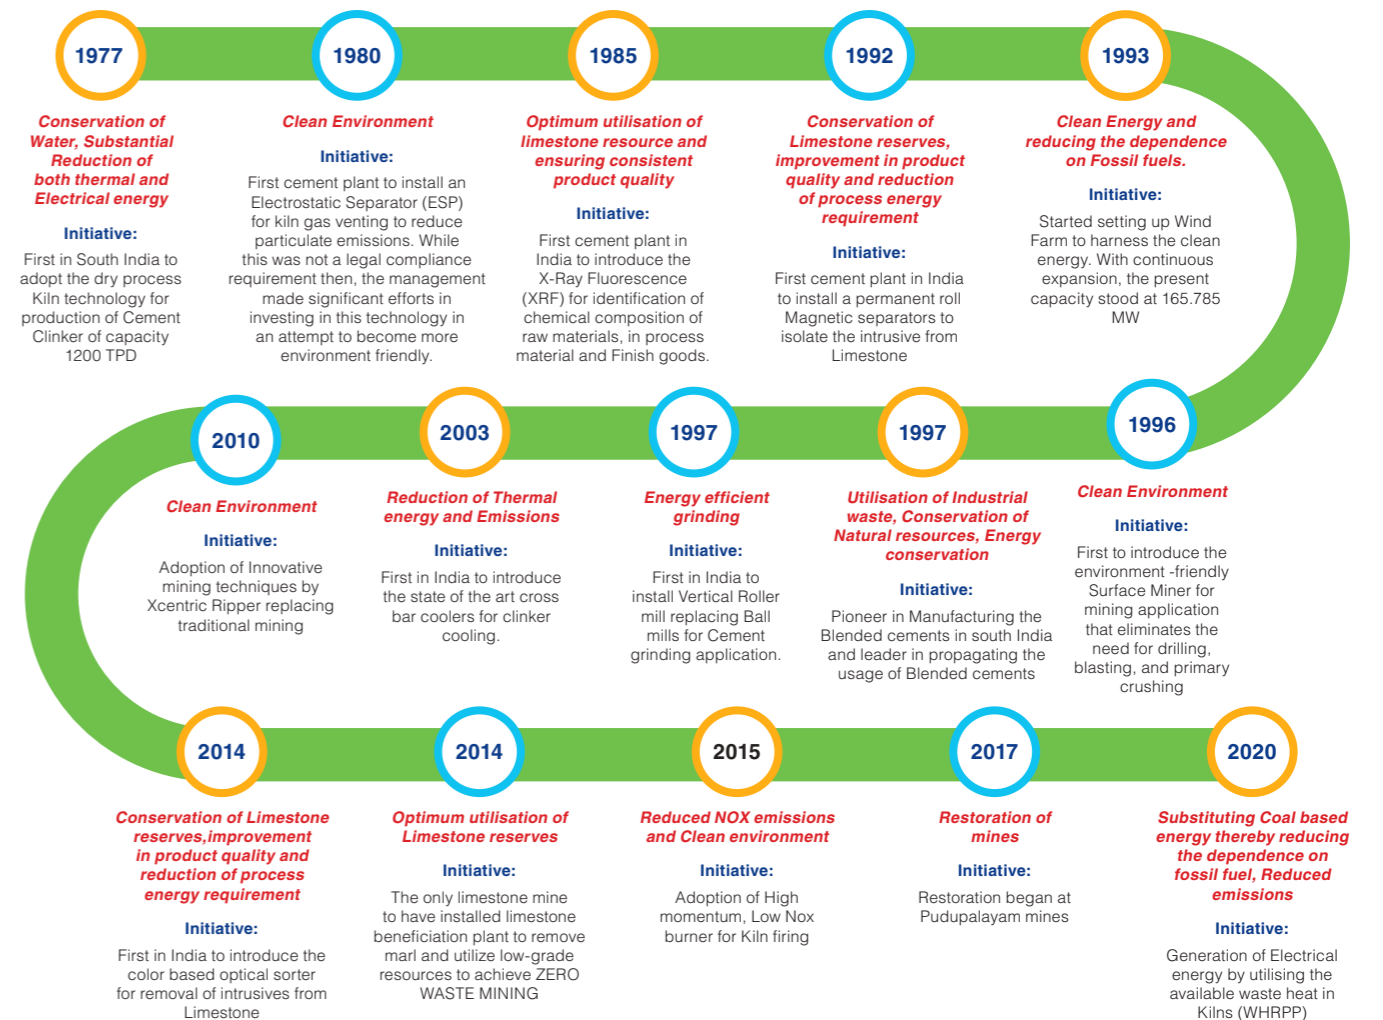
1977

Conservation of Water, Substantial Reduction of both thermal and Electrical energy

Initiative:

First in South India to adopt the dry process Kiln technology for production of Cement Clinker of capacity 1200 TPD

1980

Clean Environment

Initiative:

First cement plant to install an Electrostatic Separator (ESP) for kiln gas venting to reduce particulate emissions. While this was not a legal compliance requirement then, the management made significant efforts in investing in this technology in an attempt to become more environment friendly.

1985

Optimum utilisation of limestone resource and ensuring consistent product quality

Initiative:

First cement plant in India to introduce the X-Ray Fluorescence (XRF) for identification of chemical composition of raw materials, in process material and Finish goods.

1992

Conservation of Limestone reserves, improvement in product quality and reduction of process energy requirement

Initiative:

First cement plant in India to install a permanent roll Magnetic separators to isolate the intrusive from Limestone

1993

Clean Energy and reducing the dependence on Fossil fuels.

Initiative:

Started setting up Wind Farm to harness the clean energy. With continuous expansion, the present capacity stood at 165.785 MW

2010

Clean Environment

Initiative:

Adoption of Innovative mining techniques by Xcentric Ripper replacing traditional mining

2003

Reduction of Thermal energy and Emissions

Initiative:

First in India to introduce the state of the art cross bar coolers for clinker cooling.

1997

Energy efficient grinding

Initiative:

First in India to install Vertical Roller mill replacing Ball mills for Cement grinding application.

1997

Utilisation of Industrial waste, Conservation of Natural resources, Energy conservation

Initiative:

Pioneer in Manufacturing the Blended cements in south India and leader in propagating the usage of Blended cements

1996

Clean Environment

Initiative:

First to introduce the environment -friendly Surface Miner for mining application that eliminates the need for drilling, blasting, and primary crushing

2014

Conservation of Limestone reserves,improvement in product quality and reduction of process energy requirement

Initiative:

First in India to introduce the color based optical sorter for removal of intrusives from Limestone

2014

Optimum utilisation of Limestone reserves

Initiative:

The only limestone mine to have installed limestone beneficiation plant to remove marl and utilize low-grade resources to achieve ZERO WASTE MINING

2015

Reduced NOX emissions and Clean environment

Initiative:

Adoption of High momentum, Low Nox burner for Kiln firing

2017

Restoration of mines

Initiative:

Restoration began at Pudupalayam mines

2020

Substituting Coal based energy thereby reducing the dependence on fossil fuel, Reduced emissions

Initiative:

Generation of Electrical energy by utilising the available waste heat in Kilns (WHRPP)